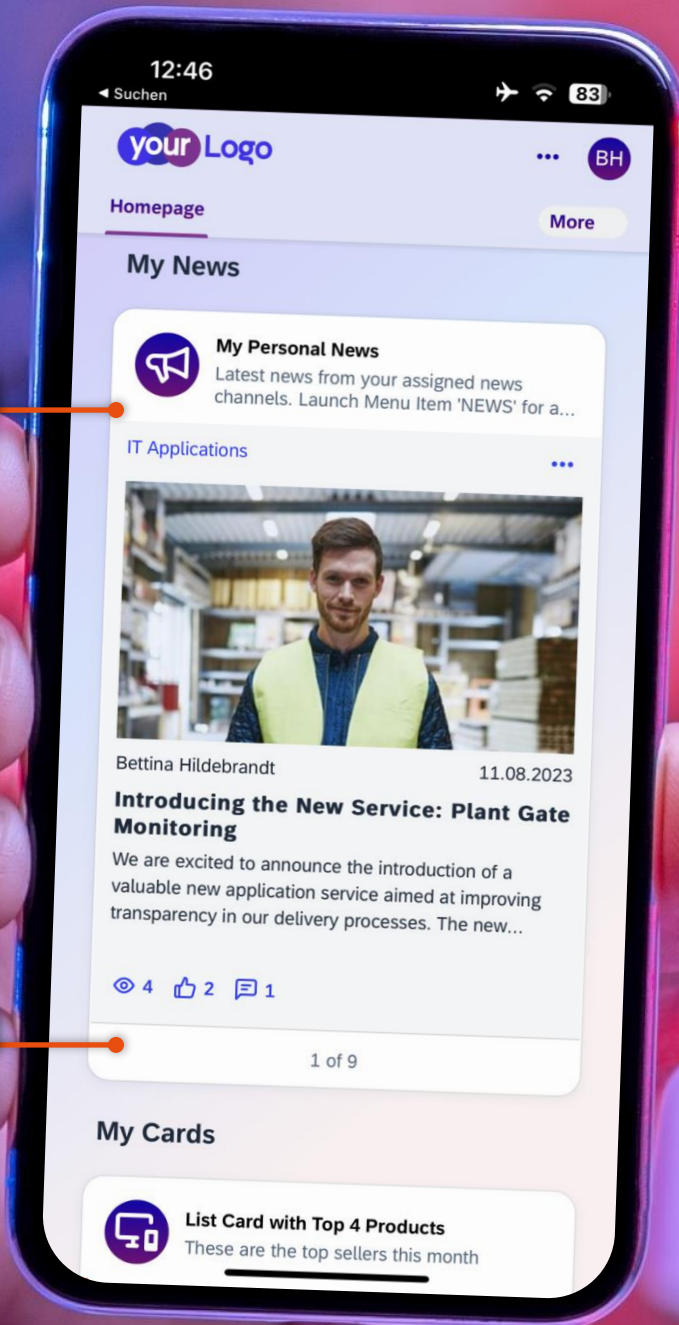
12:46
◂ Suchen
83

your Logo
•••
BH

Homepage
More

My News

My Personal News
Latest news from your assigned news channels. Launch Menu Item 'NEWS' for a...

IT Applications
•••

Bettina Hildebrandt
11.08.2023

Introducing the New Service: Plant Gate Monitoring

We are excited to announce the introduction of a valuable new application service aimed at improving transparency in our delivery processes. The new...

4 2 1

1 of 9

My Cards

List Card with Top 4 Products
These are the top sellers this month